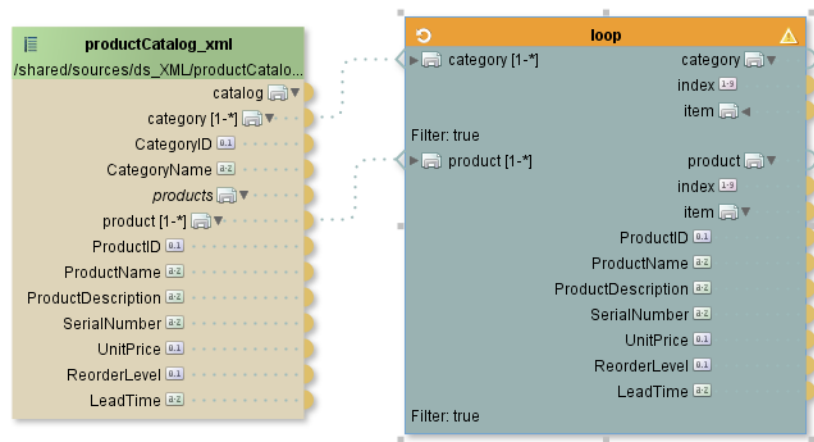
productCatalog_xml
/shared/sources/ds_XML/productCatalo...
catalog
category [1-*]
CategoryID 0.1
CategoryName a-z
products
product [1-*]
ProductID 0.1
ProductName a-z
ProductDescription a-z
SerialNumber a-z
UnitPrice 0.1
ReorderLevel 0.1
LeadTime a-z

loop
category [1-*]
category
index 1-9
item
Filter: true
product [1-*]
product
index 1-9
item
ProductID 0.1
ProductName a-z
ProductDescription a-z
SerialNumber a-z
UnitPrice 0.1
ReorderLevel 0.1
LeadTime a-z
Filter: true